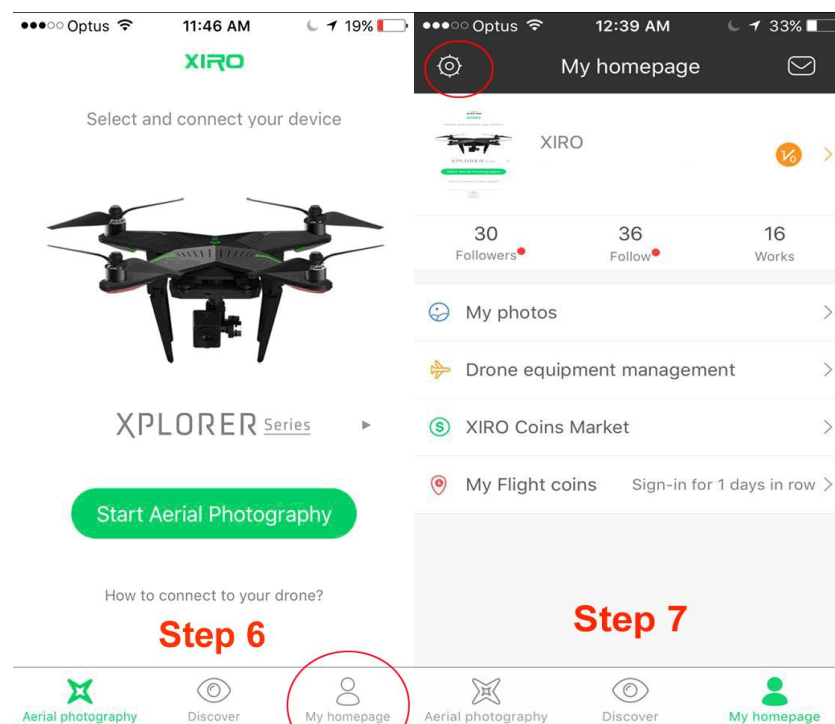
●●●○○ Optus 11:46 AM 19%

XIRO

Select and connect your device

XPLORER Series

Start Aerial Photography

How to connect to your drone?

Step 6

Aerial photography Discover My homepage

●●●○○ Optus 12:39 AM 33%

My homepage

XIRO

V6

30 Followers

36 Follow

16 Works

My photos

Drone equipment management

XIRO Coins Market

My Flight coins Sign-in for 1 days in row

Step 7

Aerial photography Discover My homepage